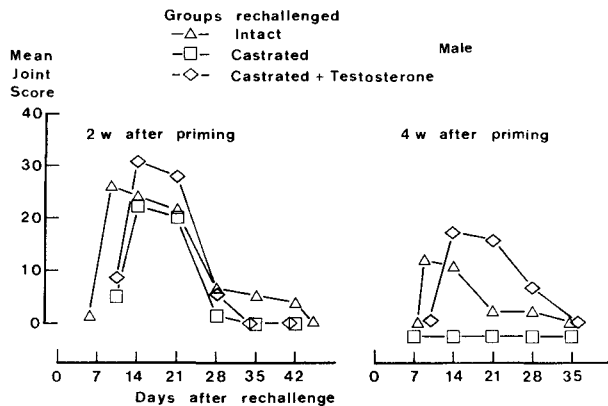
Groups rechallenged

Intact

Castrated

Castrated + Testosterone

Male

Mean Joint Score

40

30

20

10

0

2 w after priming

4 w after priming

0 7 14 21 28 35 42

0 7 14 21 28 35

Days after rechallenge